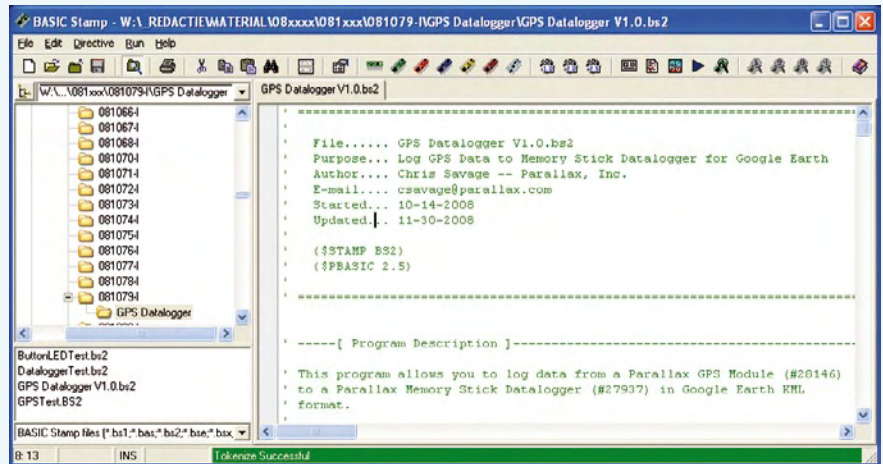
BASIC Stamp - W:\_REDACTIE\MATERIAL\08xxxx\081xxx\081079-I\GPS Datalogger\GPS Datalogger V1.0.bs2

File Edit Directive Run Help

W:\...\081xxx\081079-I\GPS Datalogger

GPS Datalogger V1.0.bs2

0810664
0810674
0810684
0810704
0810714
0810724
0810734
0810744
0810754
0810764
0810774
0810784
0810794
GPS Datalogger

ButtonLEDTest.bs2
DataloggerTest.bs2
GPS Datalogger V1.0.bs2
GPSTest.BS2

BASIC Stamp files (*.bs1;*.bas;*.bs2;*.bse;*.bsx

' =========================================================================
'
'   File...... GPS Datalogger V1.0.bs2
'   Purpose... Log GPS Data to Memory Stick Datalogger for Google Earth
'   Author... Chris Savage -- Parallax, Inc.
'   E-mail.... csavage@parallax.com
'   Started... 10-14-2008
'   Updated... 11-30-2008
'
'   {$STAMP BS2}
'   {$PBASIC 2.5}
'
' =========================================================================

' -----[ Program Description ]---------------------------------------------

' This program allows you to log data from a Parallax GPS Module (#28146)
' to a Parallax Memory Stick Datalogger (#27937) in Google Earth KML
' format.

8: 13 INS Tokenize Successful